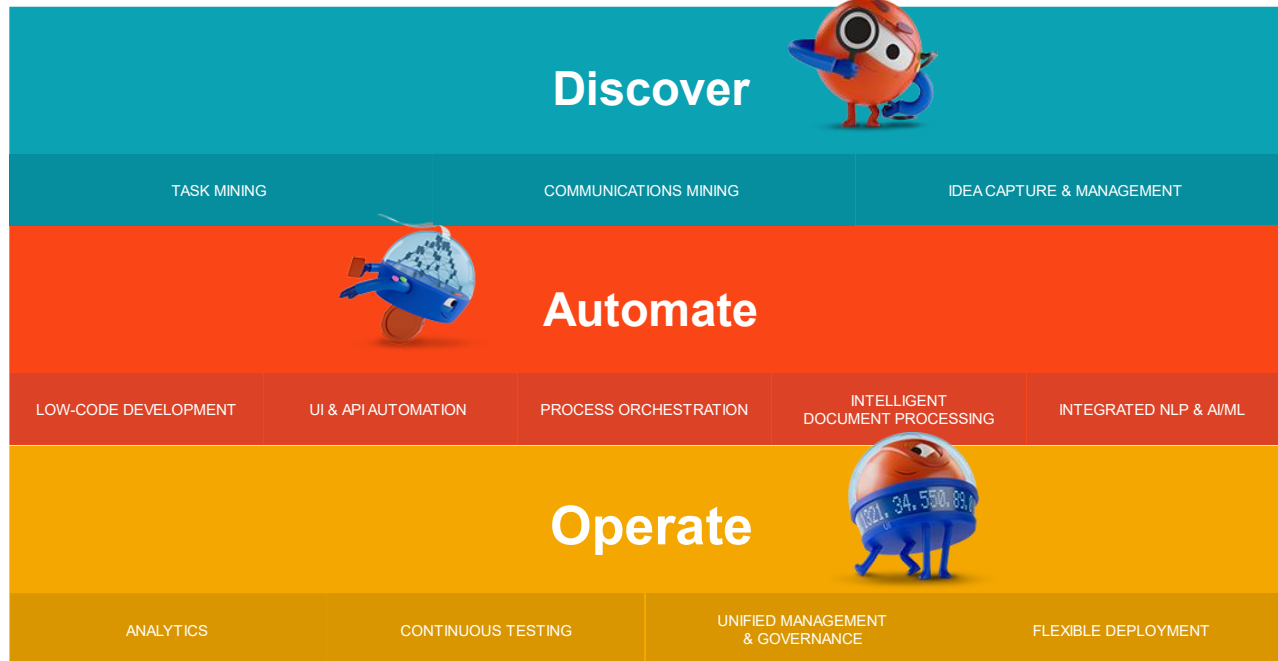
Discover

| TASK MINING | COMMUNICATIONS MINING | IDEA CAPTURE & MANAGEMENT |
|---|---|---|

Automate

| LOW-CODE DEVELOPMENT | UI & API AUTOMATION | PROCESS ORCHESTRATION | INTELLIGENT DOCUMENT PROCESSING | INTEGRATED NLP & AI/ML |
|---|---|---|---|---|

Operate

1321. 34. 550. 89.

| ANALYTICS | CONTINUOUS TESTING | UNIFIED MANAGEMENT & GOVERNANCE | FLEXIBLE DEPLOYMENT |
|---|---|---|---|